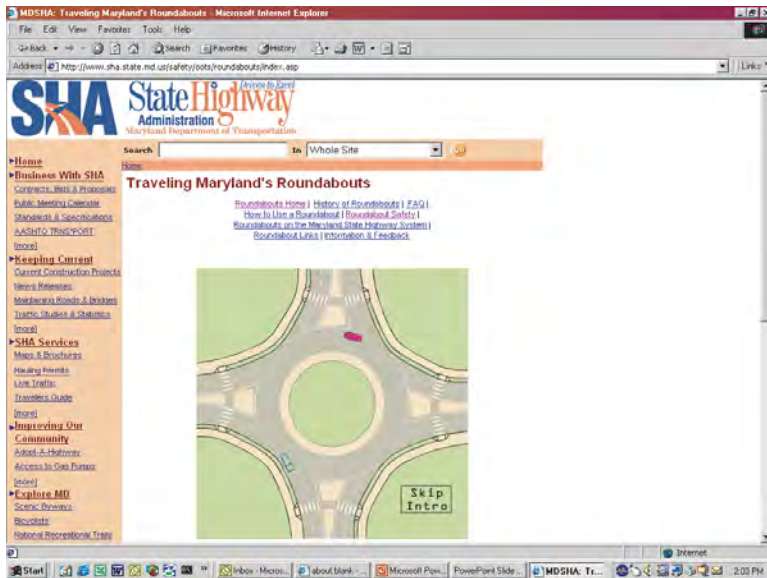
MDSHA: Traveling Maryland's Roundabouts - Microsoft Internet Explorer

File Edit View Favorites Tools Help

Back Search Favorites History

Address http://www.sha.state.md.us/safety/oots/roundabouts/index.asp

Links

SHA

State Highway Administration

Driven to Excel

Maryland Department of Transportation

Search In Whole Site

Home

Traveling Maryland's Roundabouts

Roundabouts Home | History of Roundabouts | FAQ | How to Use a Roundabout | Roundabout Safety | Roundabouts on the Maryland State Highway System | Roundabout Links | Information & Feedback

Home

Business With SHA

Contracts, Bids & Proposals

Public Meeting Calendar

Standards & Specifications

AASHTO TRANSPORT

[more]

Keeping Current

Current Construction Projects

News Releases

Maintaining Roads & Bridges

Traffic Studies & Statistics

[more]

SHA Services

Maps & Brochures

Hauling Permits

Live Traffic

Travelers Guide

[more]

Improving Our Community

Adopt-A-Highway

Access to Gas Pumps

[more]

Explore MD

Scenic Byways

Bicyclists

National Recreational Trails

Skip Intro

Internet

Start | Inbox - Micros... | about:blank - ... | Microsoft Pow... | PowerPoint Slide ... | MDSHA: Tr... | 2:03 PM